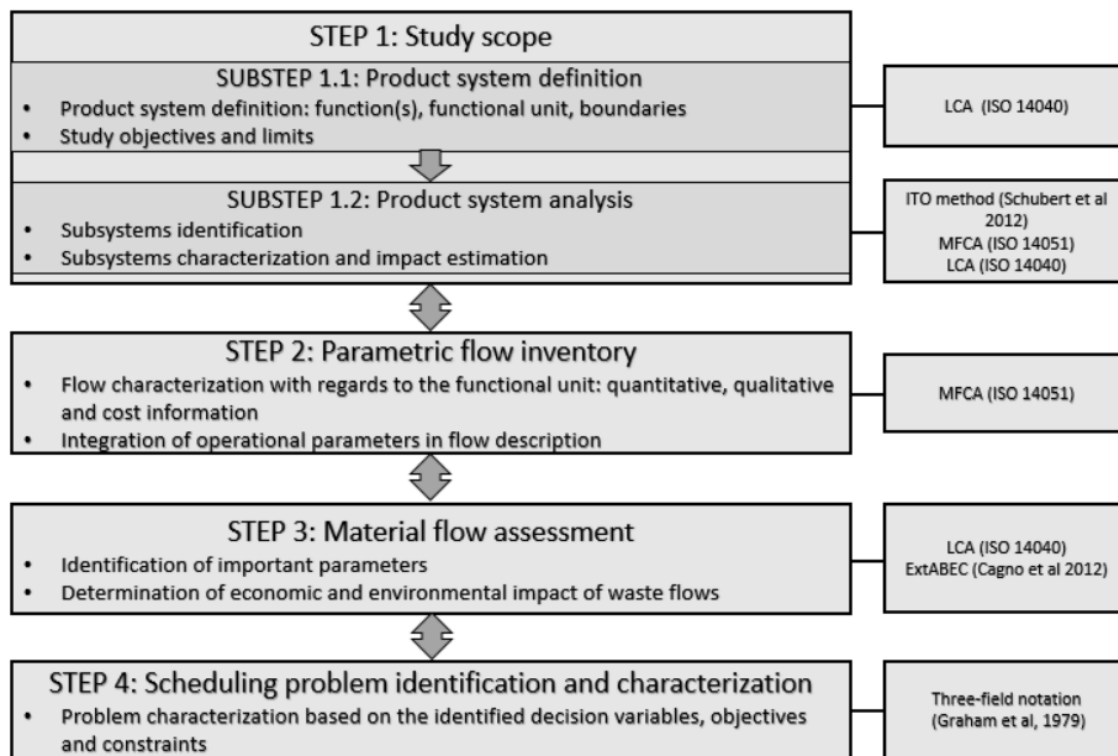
STEP 1: Study scope

SUBSTEP 1.1: Product system definition

- Product system definition: function(s), functional unit, boundaries
- Study objectives and limits

LCA (ISO 14040)

SUBSTEP 1.2: Product system analysis

- Subsystems identification
- Subsystems characterization and impact estimation

ITO method (Schubert et al 2012)
MFCA (ISO 14051)
LCA (ISO 14040)

STEP 2: Parametric flow inventory

- Flow characterization with regards to the functional unit: quantitative, qualitative and cost information
- Integration of operational parameters in flow description

MFCA (ISO 14051)

STEP 3: Material flow assessment

- Identification of important parameters
- Determination of economic and environmental impact of waste flows

LCA (ISO 14040)
ExtABEC (Cagno et al 2012)

STEP 4: Scheduling problem identification and characterization

- Problem characterization based on the identified decision variables, objectives and constraints

Three-field notation
(Graham et al, 1979)